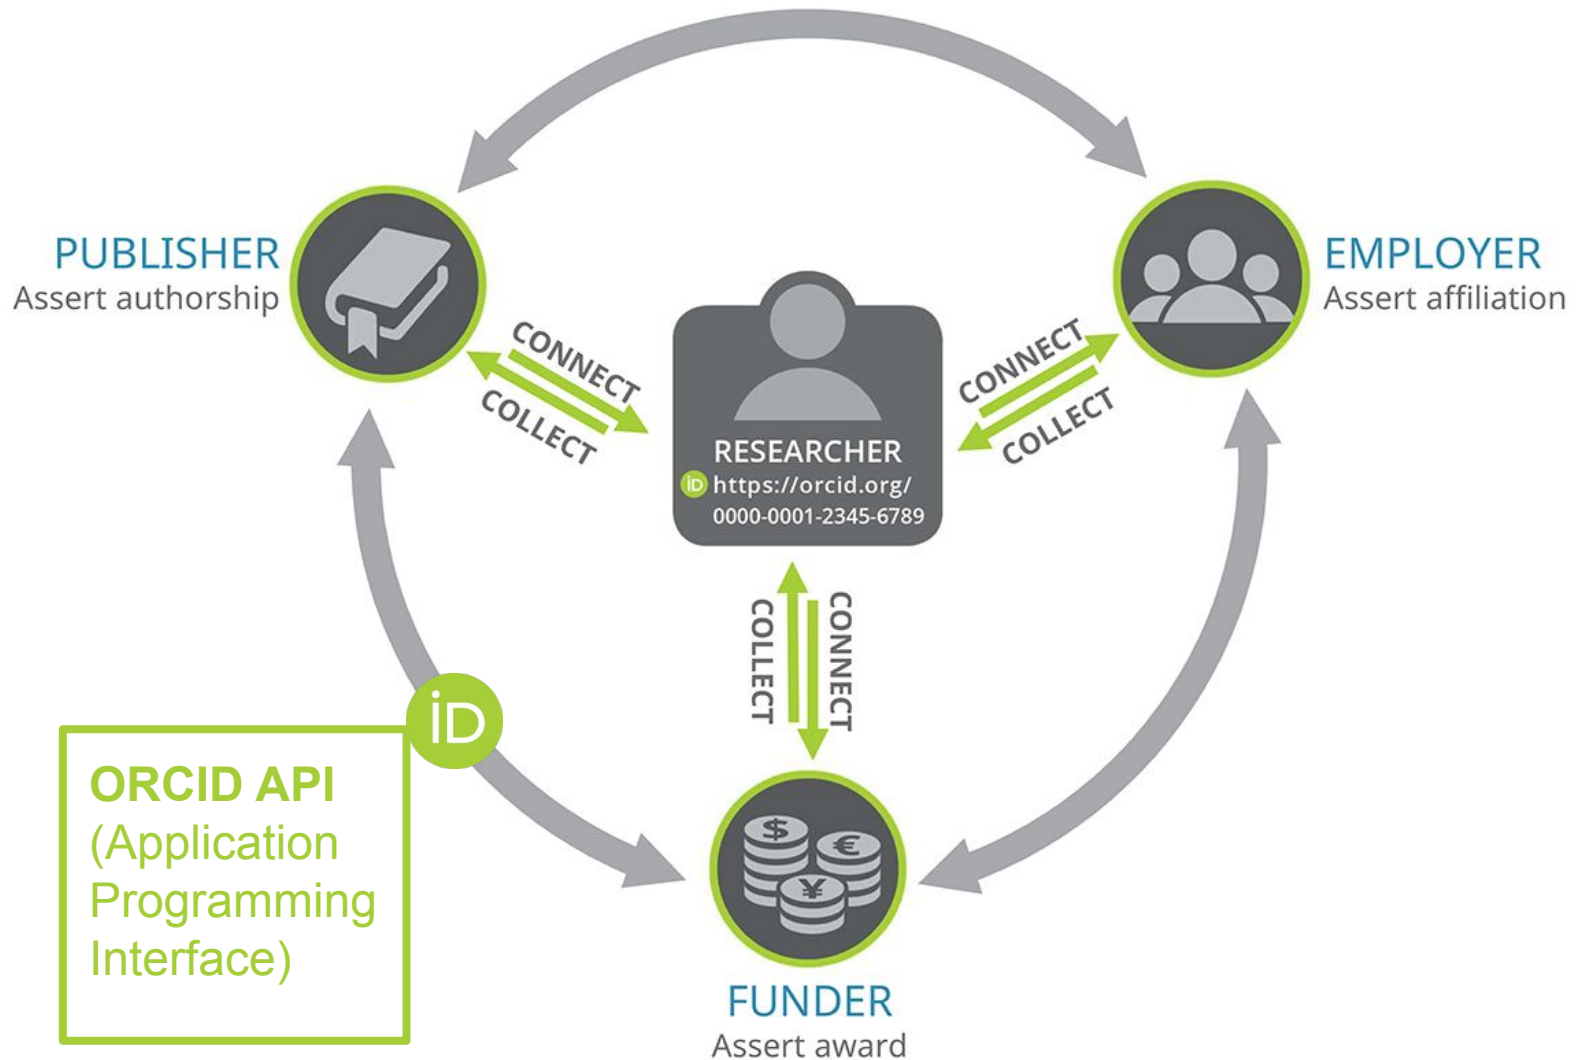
PUBLISHER
Assert authorship

EMPLOYER
Assert affiliation

CONNECT
COLLECT

RESEARCHER
iD https://orcid.org/
0000-0001-2345-6789

CONNECT
COLLECT

COLLECT
CONNECT

iD

ORCID API
(Application Programming Interface)

FUNDER
Assert award